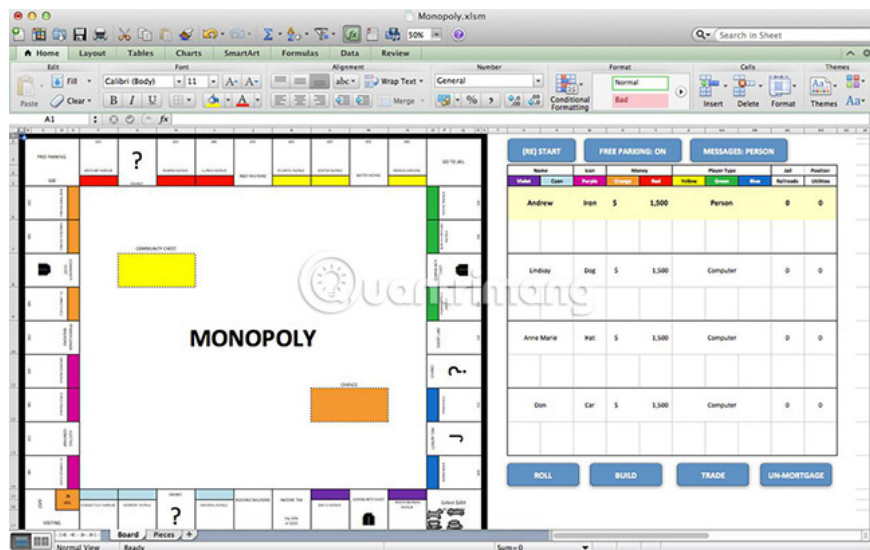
Monopoly.xlsm

Search in Sheet

Home | Layout | Tables | Charts | SmartArt | Formulas | Data | Review

Edit | Font | Alignment | Number | Format | Cells | Themes

Fill | Clear | Calibri (Body) | 11 | abc | Wrap Text | General | Normal | Bad | Conditional Formatting | Insert | Delete | Format | Themes

Paste | B | I | U | Merge | %

A1 | fx

FREE PARKING

GO TO JAIL

COMMUNITY CHEST

MONOPOLY

CHANCE

VISITING

[RE] START | FREE PARKING: ON | MESSAGES: PERSON

| Name | Icon | Money | | Player Type | Jail | Position |
|---|---|---|---|---|---|---|
| Violet | Cyan | Purple | Orange | Red | Yellow | Green | Blue | Railroads | Utilities |
| Andrew | Iron | $ | 1,500 | Person | 0 | 0 |
| Lindsay | Dog | $ | 1,500 | Computer | 0 | 0 |
| Anne Marie | Hat | $ | 1,500 | Computer | 0 | 0 |
| Don | Car | $ | 1,500 | Computer | 0 | 0 |

ROLL | BUILD | TRADE | UN-MORTGAGE

Board | Pieces

Normal View | Ready | Sum=0